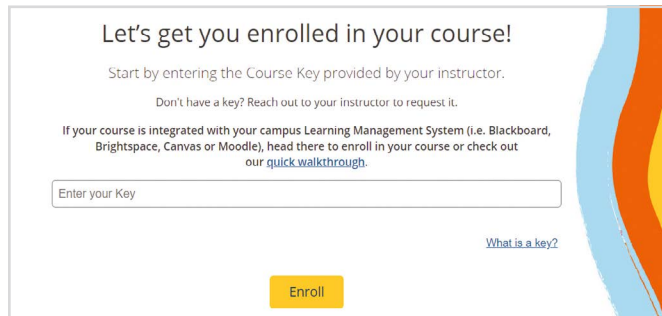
Let’s get you enrolled in your course!

Start by entering the Course Key provided by your instructor.

Don’t have a key? Reach out to your instructor to request it.

If your course is integrated with your campus Learning Management System (i.e. Blackboard, Brightspace, Canvas or Moodle), head there to enroll in your course or check out our quick walkthrough.

Enter your Key

What is a key?

Enroll